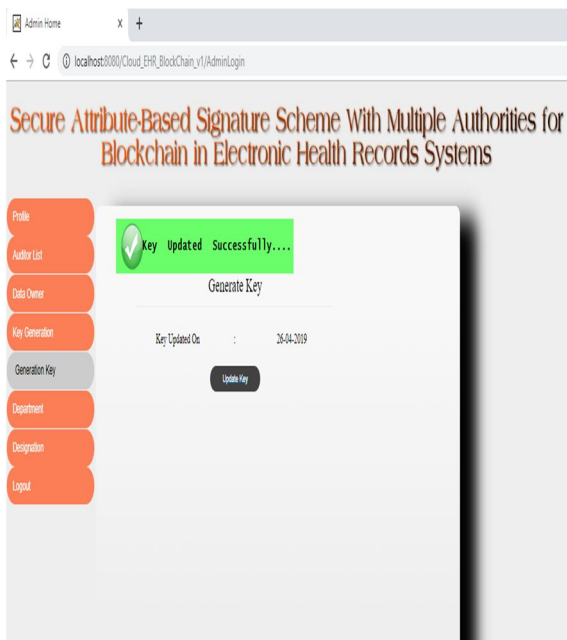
Admin Home ×

localhost:8080/Cloud_EHR_BlockChain_v1/AdminLogin

Secure Attribute-Based Signature Scheme With Multiple Authorities for Blockchain in Electronic Health Records Systems

Profile
Auditor List
Data Owner
Key Generation
Generation Key
Department
Designation
Logout

Key Updated Successfully....

Generate Key

| Key Updated On | : | 26-04-2019 |
|---|---|---|

Update Key